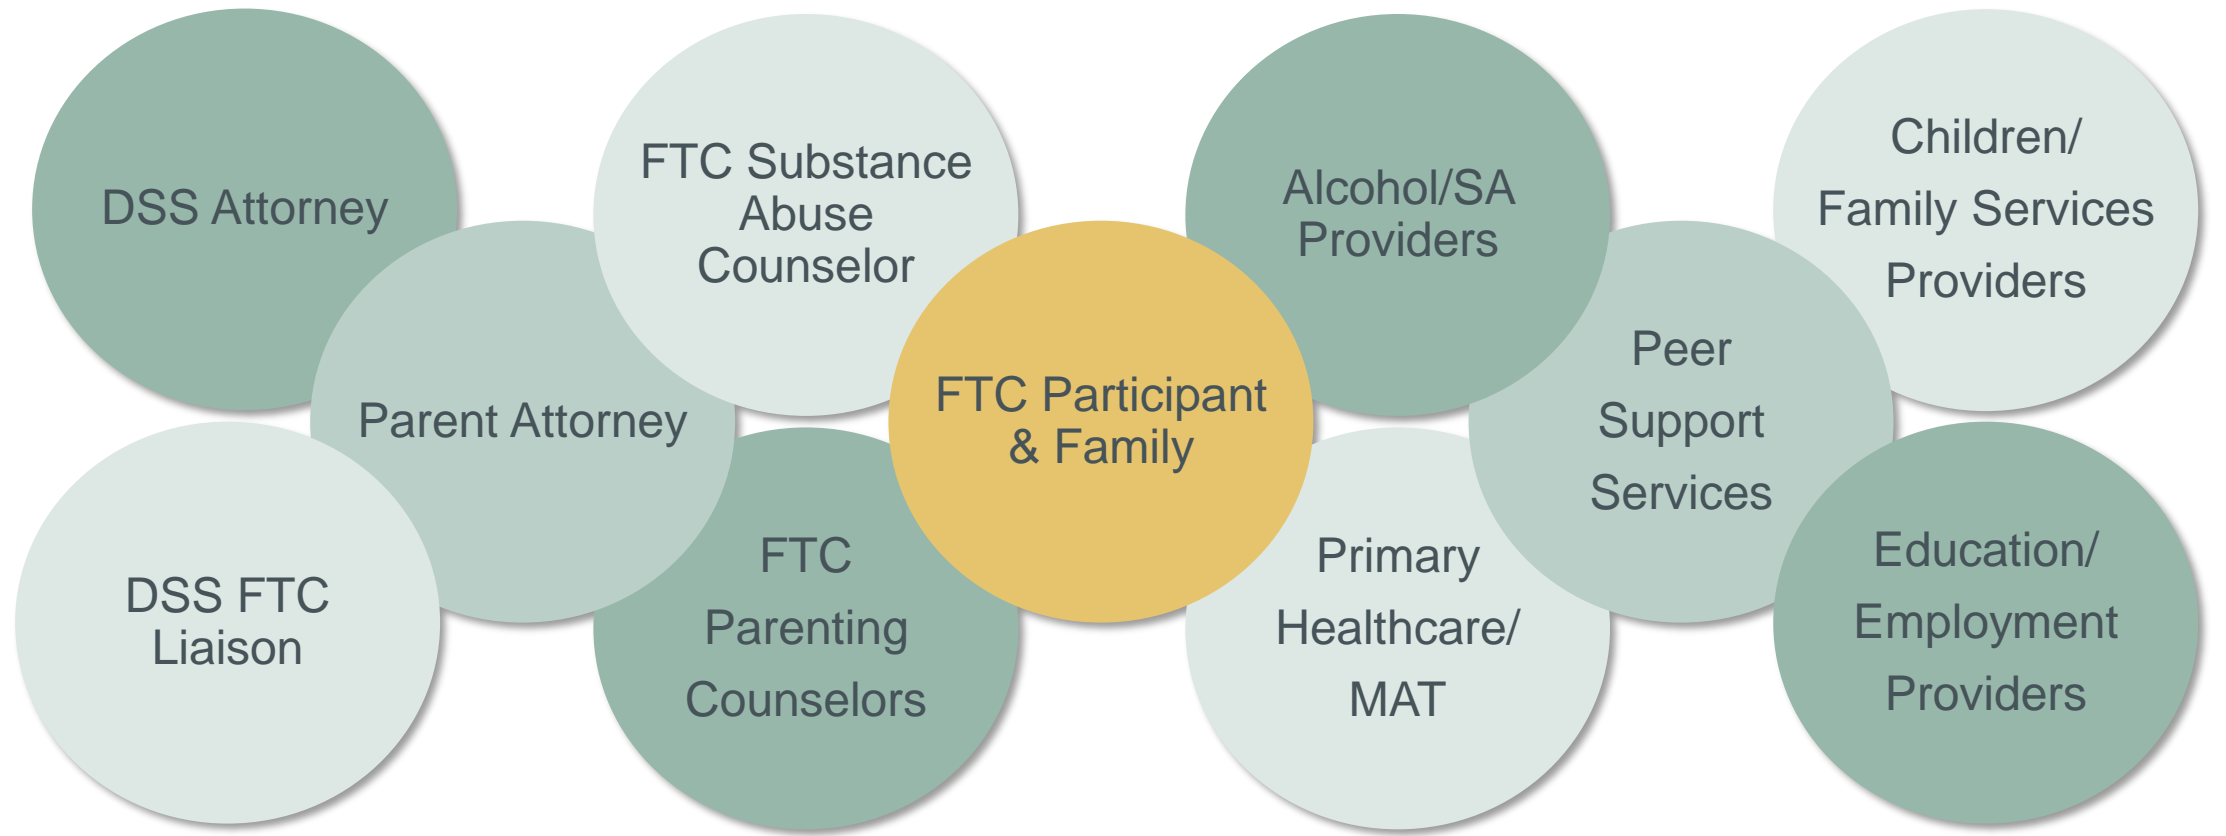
DSS Attorney

FTC Substance Abuse Counselor

Alcohol/SA Providers

Children/ Family Services Providers

Parent Attorney

FTC Participant & Family

Peer Support Services

DSS FTC Liaison

FTC Parenting Counselors

Primary Healthcare/ MAT

Education/ Employment Providers